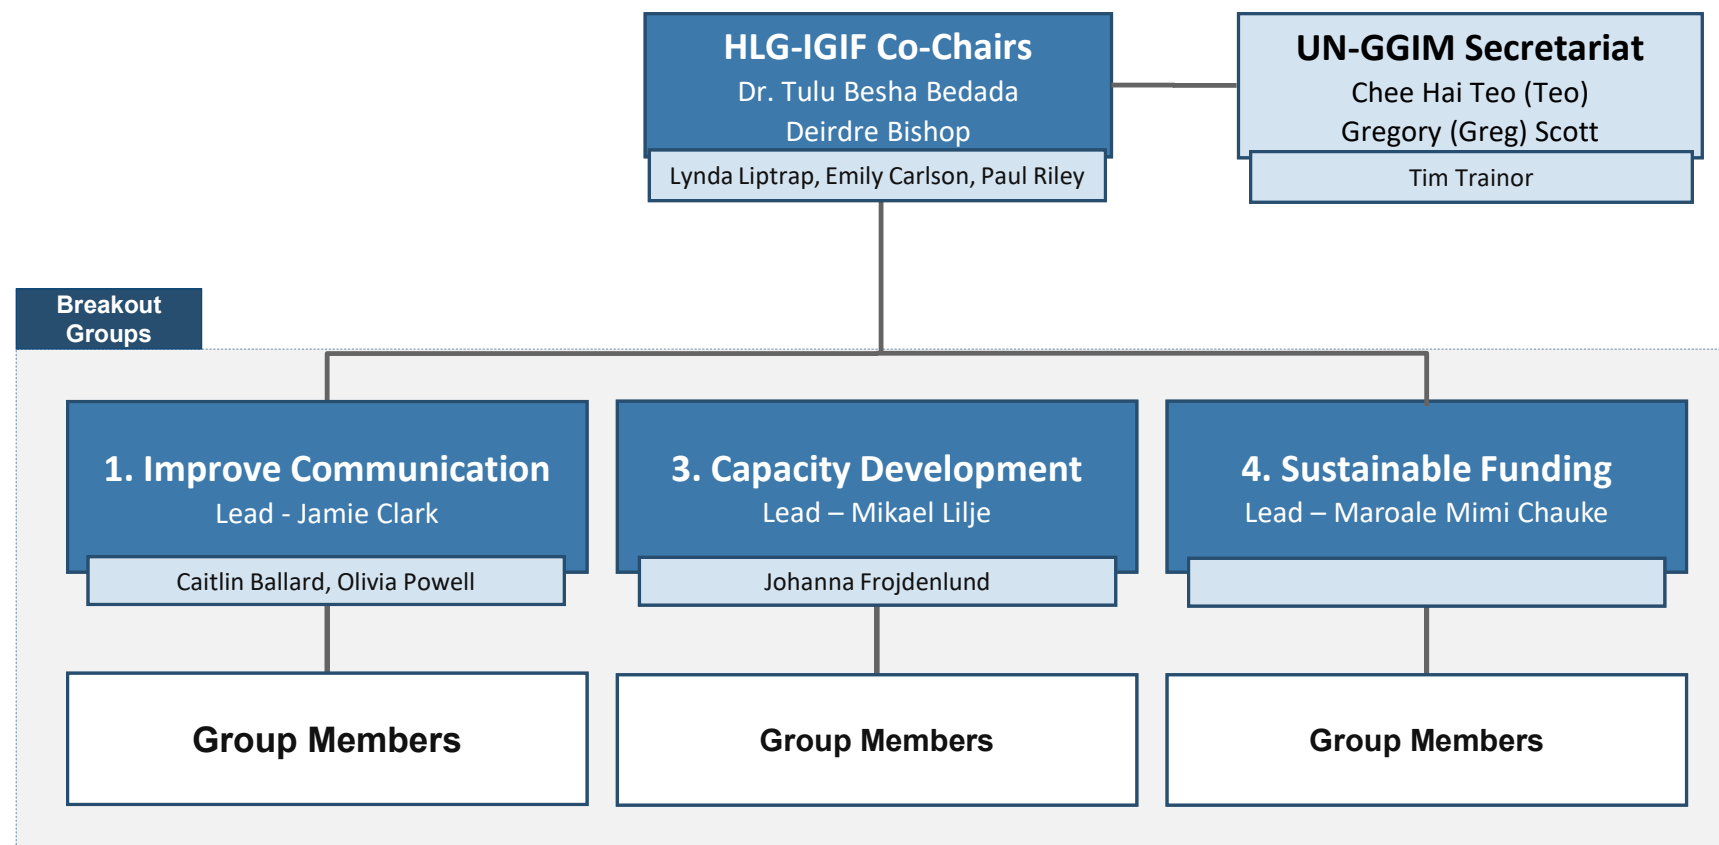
HLG-IGIF Co-Chairs
Dr. Tulu Besha Bedada
Deirdre Bishop

Lynda Liptrap, Emily Carlson, Paul Riley

UN-GGIM Secretariat
Chee Hai Teo (Teo)
Gregory (Greg) Scott

Tim Trainor

Breakout Groups

1. Improve Communication
Lead - Jamie Clark

Caitlin Ballard, Olivia Powell

3. Capacity Development
Lead – Mikael Lilje

Johanna Frojdenlund

4. Sustainable Funding
Lead – Maroale Mimi Chauke

Group Members

Group Members

Group Members